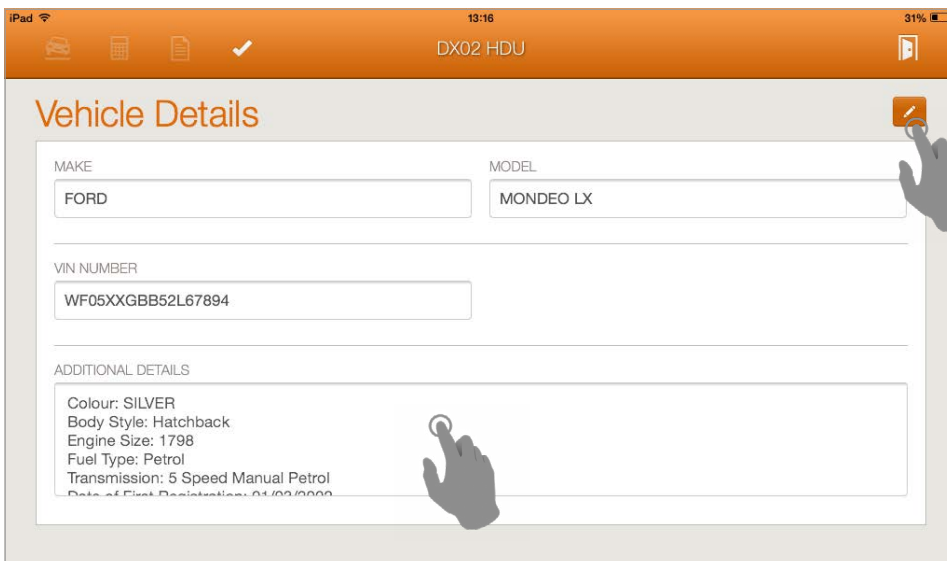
iPad 13:16 31%

DX02 HDU

Vehicle Details

MAKE
FORD

MODEL
MONDEO LX

VIN NUMBER
WF05XXGBB52L67894

ADDITIONAL DETAILS
Colour: SILVER
Body Style: Hatchback
Engine Size: 1798
Fuel Type: Petrol
Transmission: 5 Speed Manual Petrol
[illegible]